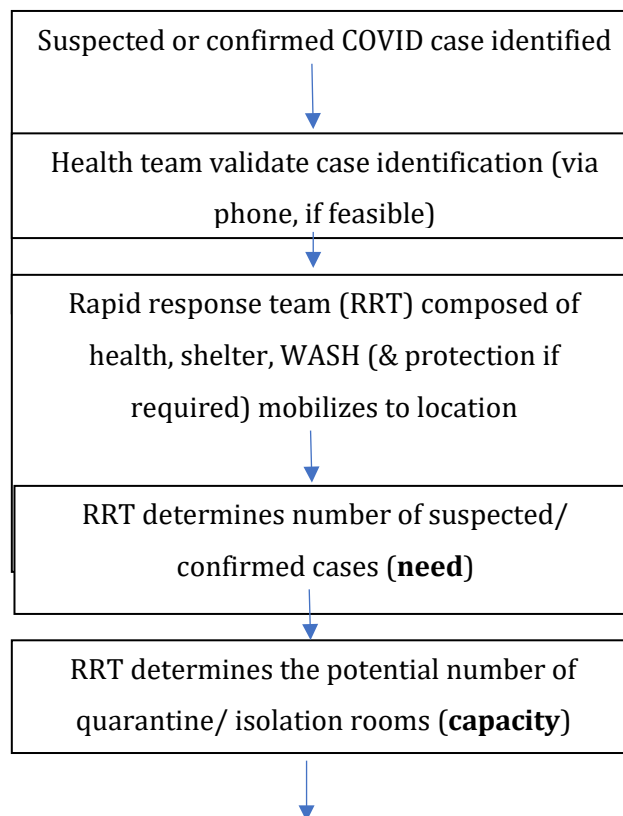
Suspected or confirmed COVID case identified

Health team validate case identification (via phone, if feasible)

Rapid response team (RRT) composed of health, shelter, WASH (& protection if required) mobilizes to location

RRT determines number of suspected/ confirmed cases (**need**)

RRT determines the potential number of quarantine/ isolation rooms (**capacity**)